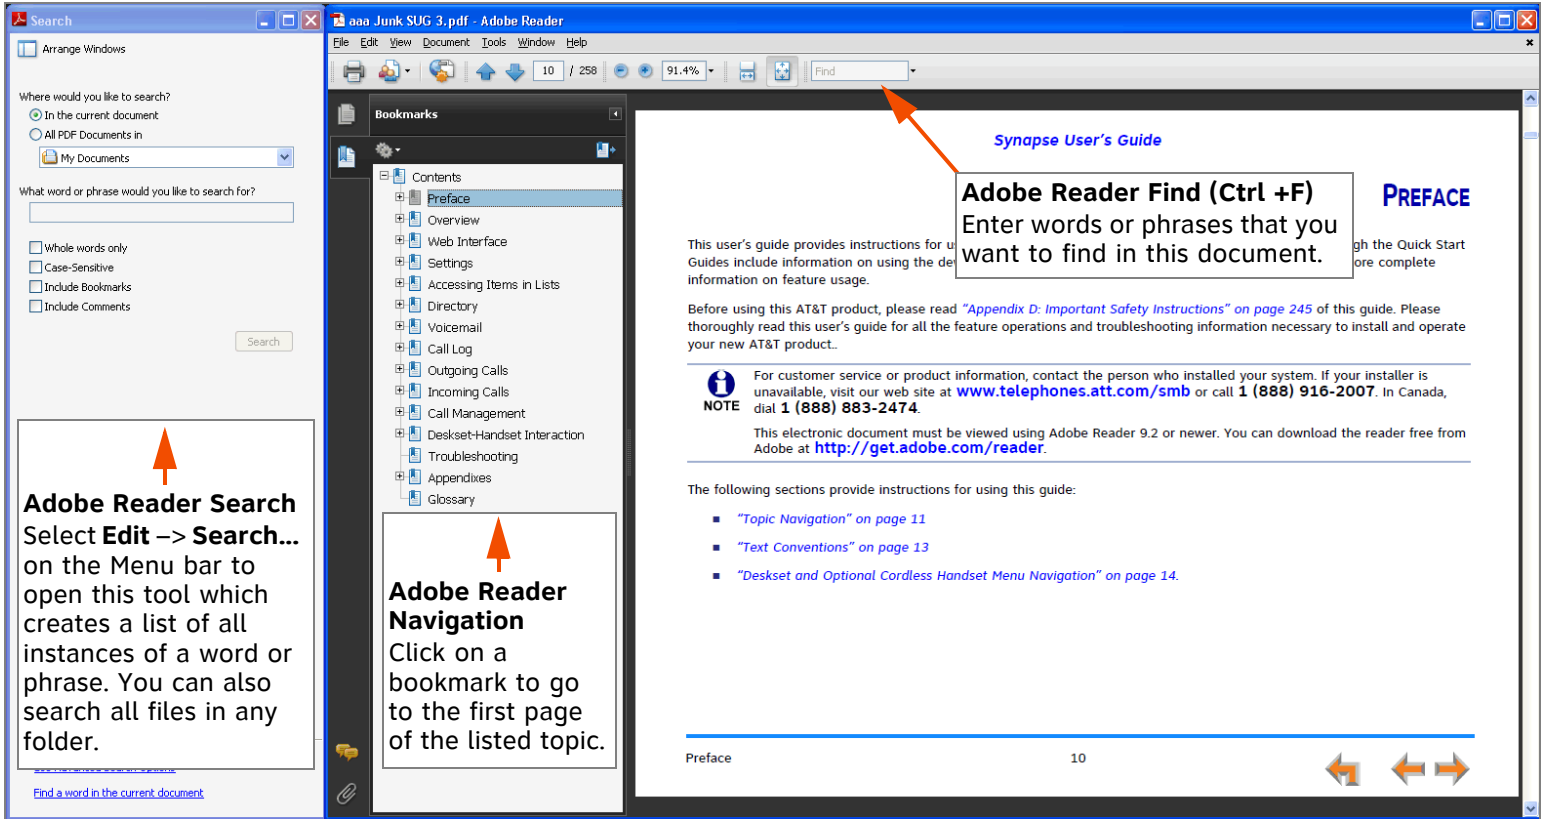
Search

Arrange Windows

Where would you like to search?

In the current document

All PDF Documents in

My Documents

What word or phrase would you like to search for?

Whole words only

Case-Sensitive

Include Bookmarks

Include Comments

Search

**Adobe Reader Search**
Select **Edit** –> **Search...** on the Menu bar to open this tool which creates a list of all instances of a word or phrase. You can also search all files in any folder.

Find a word in the current document

aaa Junk SUG 3.pdf - Adobe Reader

File Edit View Document Tools Window Help

10 / 258 91.4% Find

Bookmarks

Contents
Preface
Overview
Web Interface
Settings
Accessing Items in Lists
Directory
Voicemail
Call Log
Outgoing Calls
Incoming Calls
Call Management
Deskset-Handset Interaction
Troubleshooting
Appendixes
Glossary

**Adobe Reader Navigation**
Click on a bookmark to go to the first page of the listed topic.

Synapse User's Guide

**Adobe Reader Find (Ctrl +F)**
Enter words or phrases that you want to find in this document.

PREFACE

This user's guide provides instructions for u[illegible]gh the Quick Start Guides include information on using the de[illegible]ore complete information on feature usage.

Before using this AT&T product, please read "Appendix D: Important Safety Instructions" on page 245 of this guide. Please thoroughly read this user's guide for all the feature operations and troubleshooting information necessary to install and operate your new AT&T product..

NOTE

For customer service or product information, contact the person who installed your system. If your installer is unavailable, visit our web site at www.telephones.att.com/smb or call 1 (888) 916-2007. In Canada, dial 1 (888) 883-2474.

This electronic document must be viewed using Adobe Reader 9.2 or newer. You can download the reader free from Adobe at http://get.adobe.com/reader.

The following sections provide instructions for using this guide:

"Topic Navigation" on page 11

"Text Conventions" on page 13

"Deskset and Optional Cordless Handset Menu Navigation" on page 14.

Preface 10